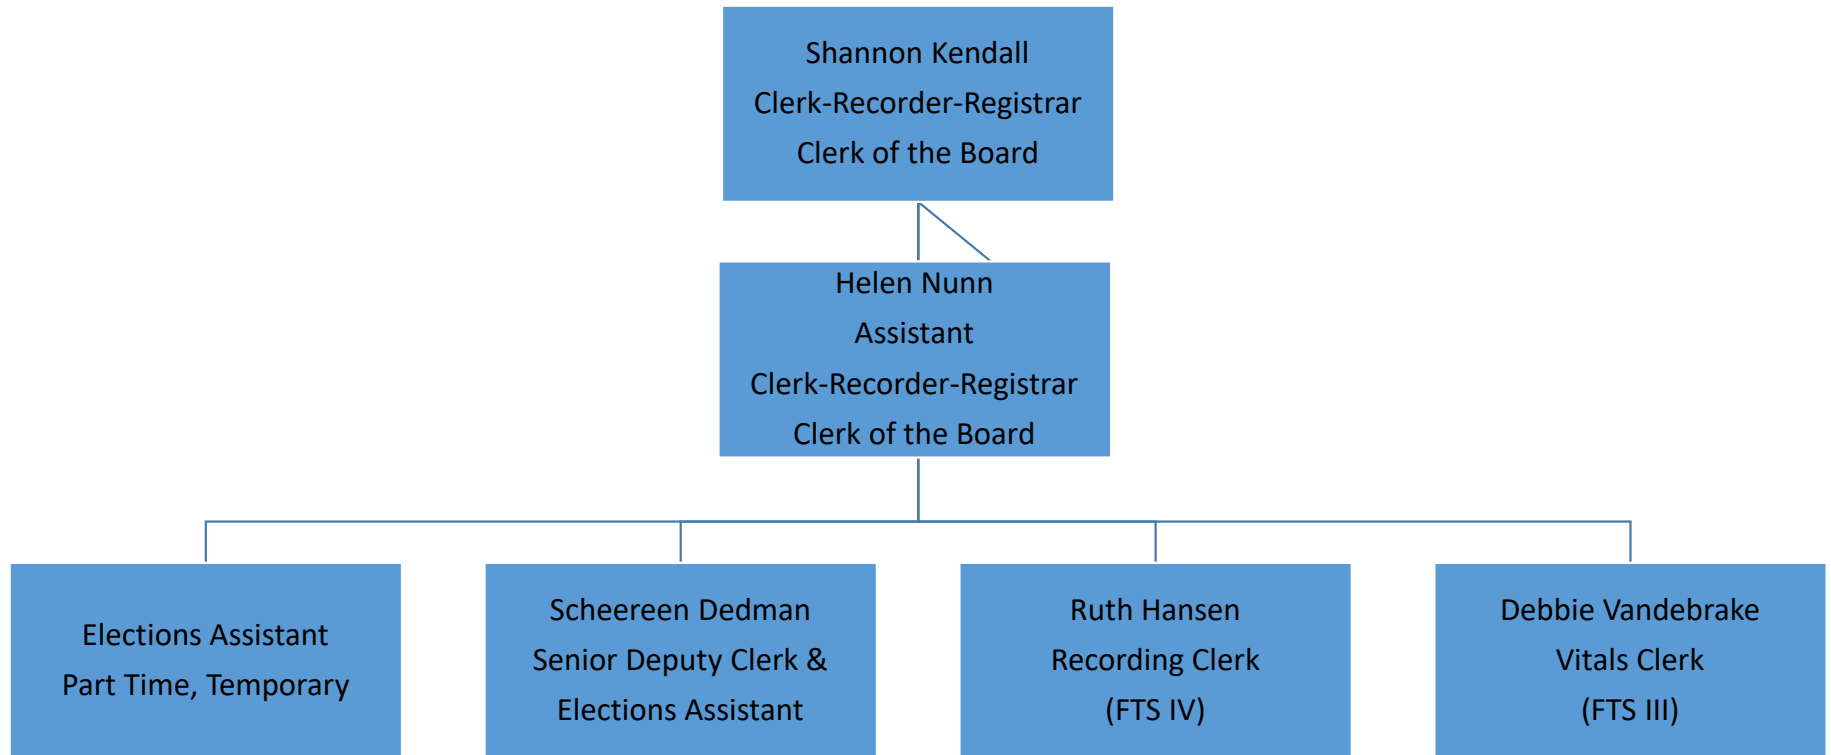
Shannon Kendall
Clerk-Recorder-Registrar
Clerk of the Board

Helen Nunn
Assistant
Clerk-Recorder-Registrar
Clerk of the Board

Elections Assistant
Part Time, Temporary

Scheereen Dedman
Senior Deputy Clerk &
Elections Assistant

Ruth Hansen
Recording Clerk
(FTS IV)

Debbie Vandebrake
Vitals Clerk
(FTS III)